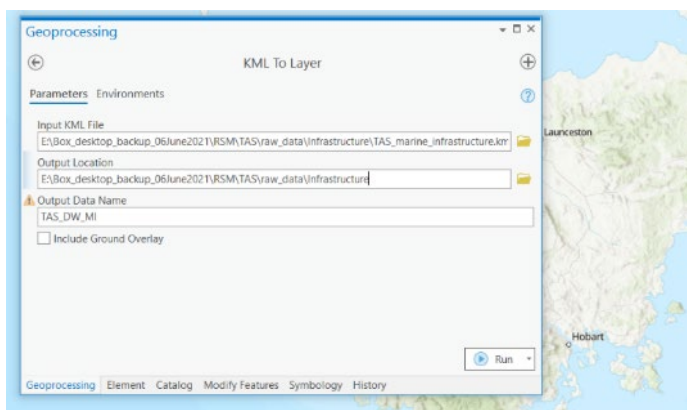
Geoprocessing

KML To Layer

Parameters Environments

Input KML File
E:\Box_desktop_backup_06June2021\RSM\TAS\raw_data\Infrastructure\TAS_marine_infrastructure.km

Output Location
E:\Box_desktop_backup_06June2021\RSM\TAS\raw_data\Infrastructure

Output Data Name
TAS_DW_MI

Include Ground Overlay

Run

Geoprocessing Element Catalog Modify Features Symbology History

Launceston

Hobart